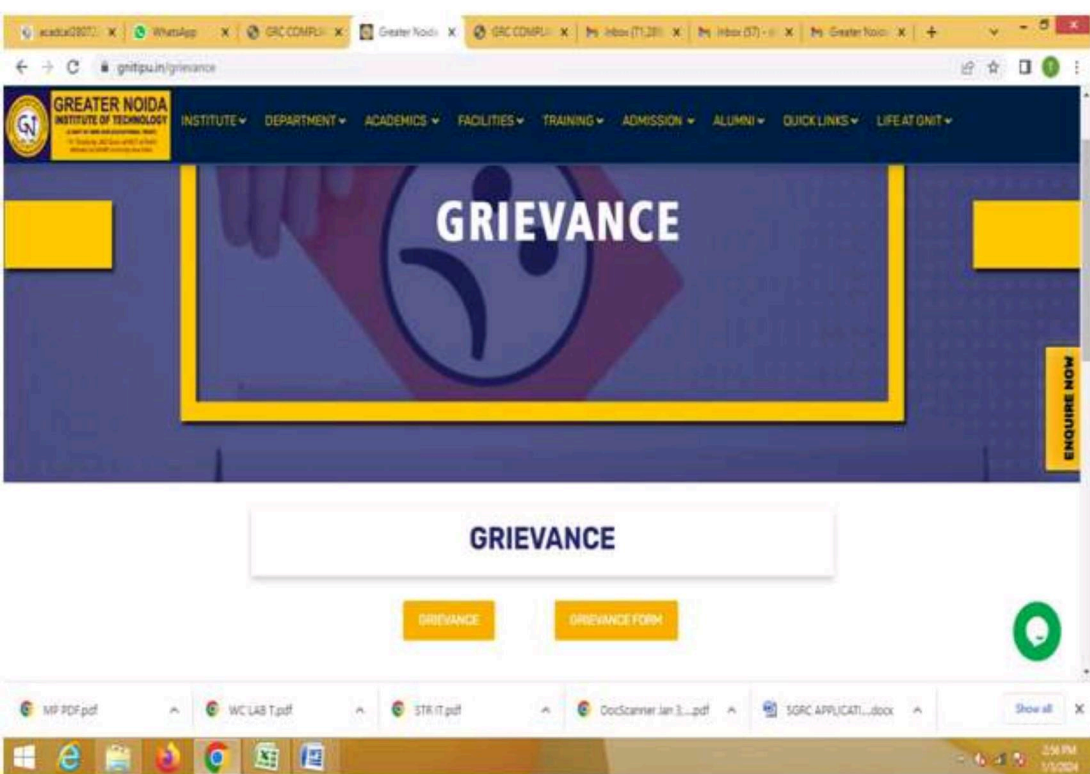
acadcal2807 | WhatsApp | GRC COMPLI | Greater Noida | GRC COMPLI | Inbox (71,281) | Inbox (57) | Greater Noida

gnitipu.in/grievance

GREATER NOIDA INSTITUTE OF TECHNOLOGY

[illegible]

INSTITUTE DEPARTMENT ACADEMICS FACILITIES TRAINING ADMISSION ALUMNI QUICK LINKS LIFE AT GNIT

GRIEVANCE

ENQUIRE NOW

GRIEVANCE

GRIEVANCE

GRIEVANCE FORM

MP PDF.pdf

WC LAB T.pdf

STR IT.pdf

DocScanner Jan 3....pdf

SGRC APPLICATI....docx

Show all

2:56 PM
1/3/2024